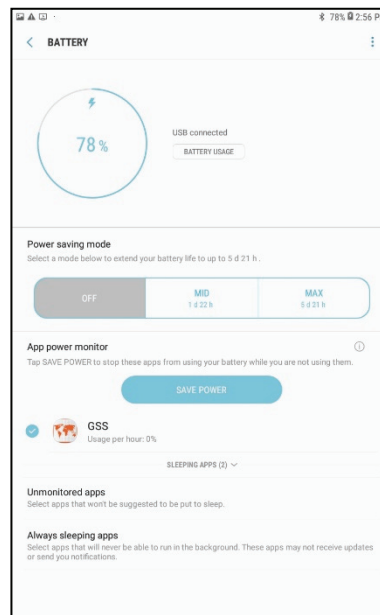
78% 2:56 P

BATTERY

78%

USB connected

BATTERY USAGE

Power saving mode

Select a mode below to extend your battery life to up to 5 d 21 h .

OFF

MID
1 d 22 h

MAX
5 d 21 h

App power monitor

Tap SAVE POWER to stop these apps from using your battery while you are not using them.

SAVE POWER

GSS
Usage per hour: 0%

SLEEPING APPS (2)

Unmonitored apps

Select apps that won't be suggested to be put to sleep.

Always sleeping apps

Select apps that will never be able to run in the background. These apps may not receive updates or send you notifications.